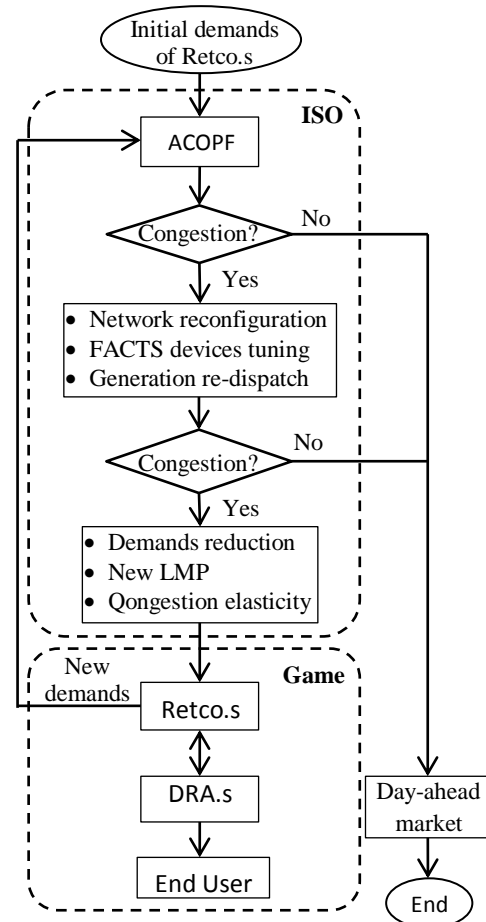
Initial demands of Retco.s

ISO

ACOPF

Congestion?

No

Yes

- Network reconfiguration
- FACTS devices tuning
- Generation re-dispatch

Congestion?

No

Yes

- Demands reduction
- New LMP
- Qongestion elasticity

Game

New demands

Retco.s

DRA.s

End User

Day-ahead market

End